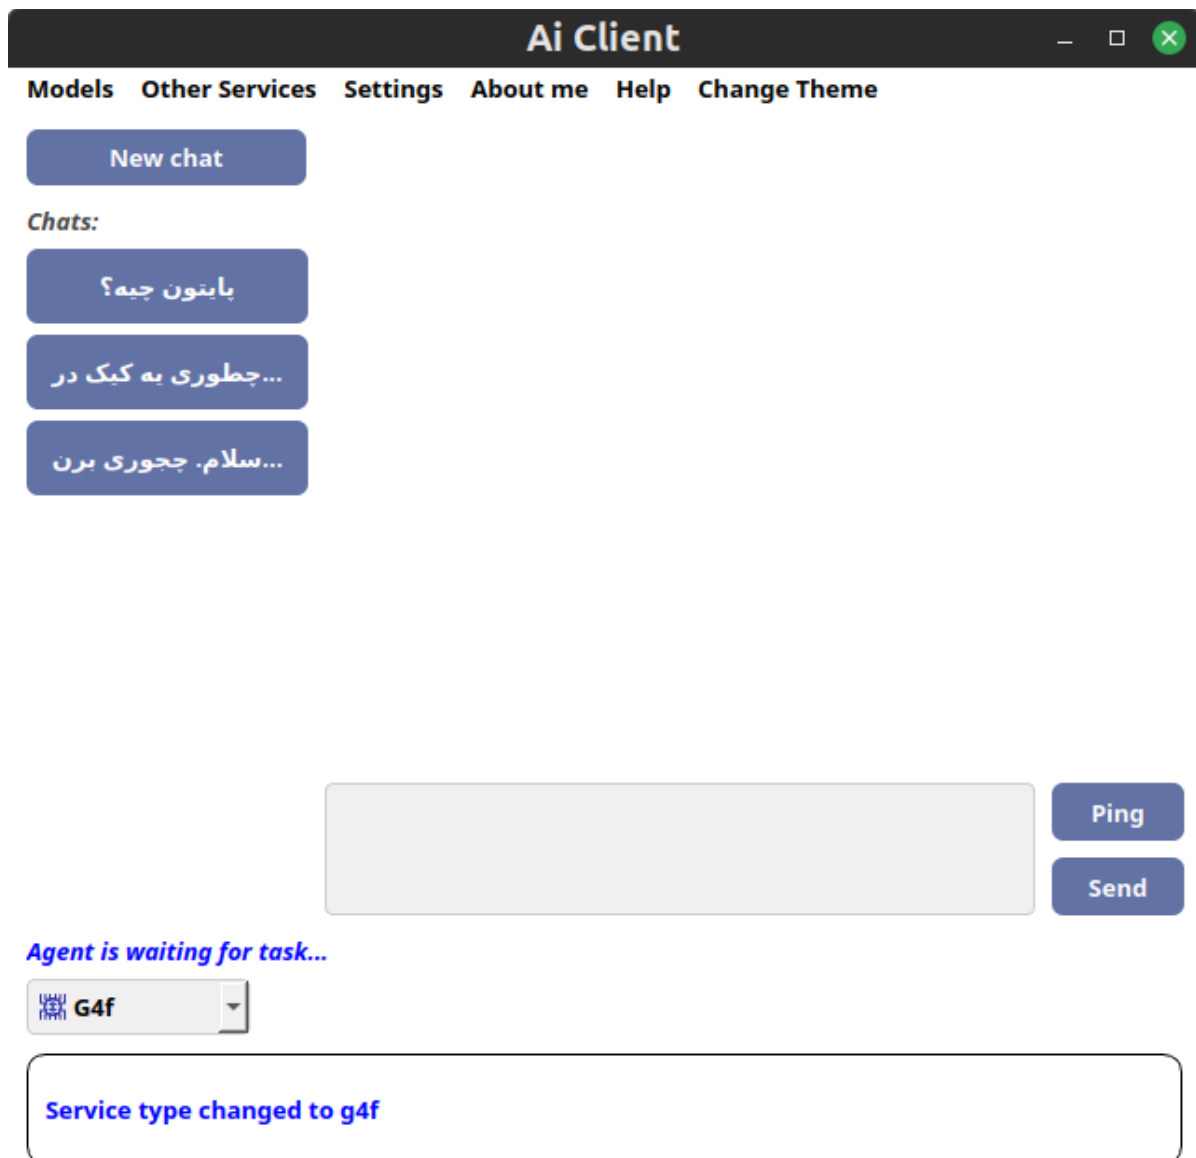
Ai Client

Models Other Services Settings About me Help Change Theme

New chat

Chats:

پایتون چیه؟

چطوری یه کیک در...

سلام. چجوری برن...

Ping

Send

Agent is waiting for task...

G4f

Service type changed to g4f